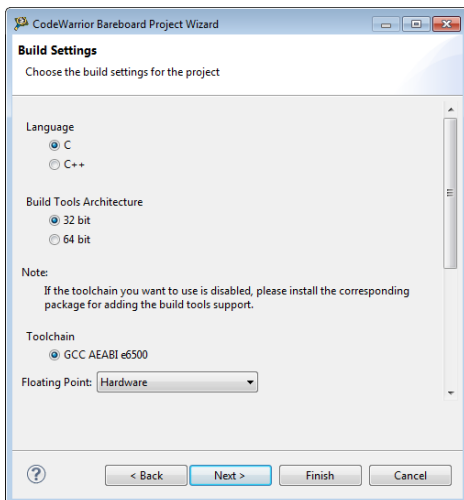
CodeWarrior Bareboard Project Wizard

Build Settings

Choose the build settings for the project

Language

C

C++

Build Tools Architecture

32 bit

64 bit

Note:

If the toolchain you want to use is disabled, please install the corresponding package for adding the build tools support.

Toolchain

GCC AEABI e6500

Floating Point: Hardware

?

< Back

Next >

Finish

Cancel